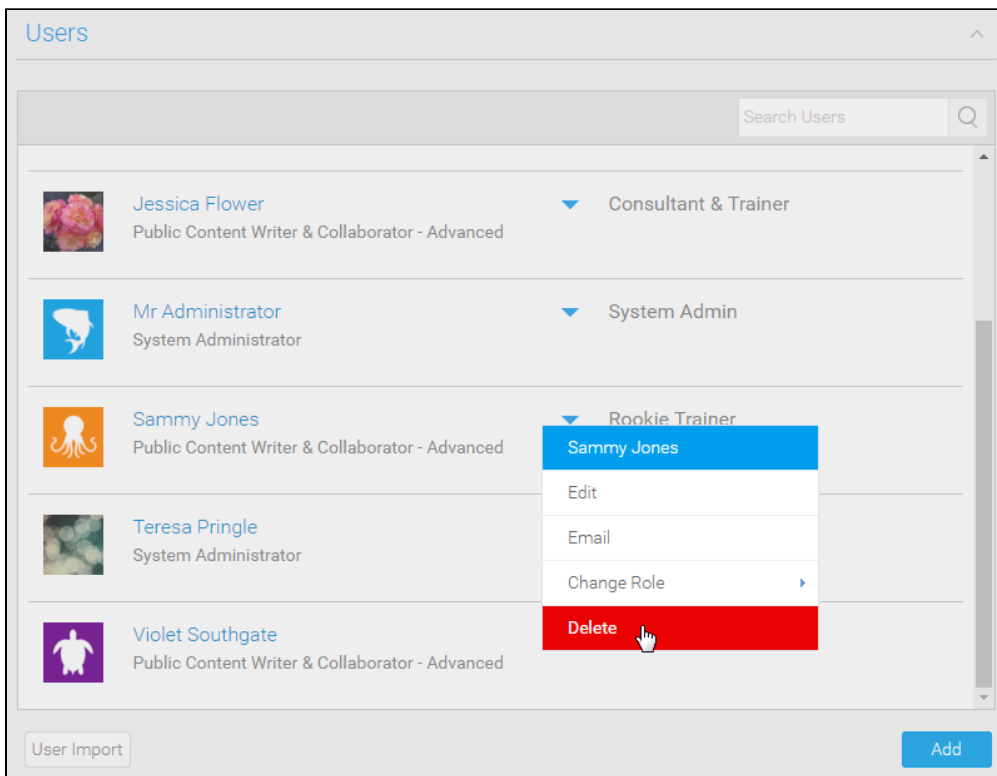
Users

Search Users

Jessica Flower
Public Content Writer & Collaborator - Advanced
Consultant & Trainer

Mr Administrator
System Administrator
System Admin

Sammy Jones
Public Content Writer & Collaborator - Advanced
Rookie Trainer

Sammy Jones
Edit
Email
Change Role
Delete

Teresa Pringle
System Administrator

Violet Southgate
Public Content Writer & Collaborator - Advanced

User Import
Add